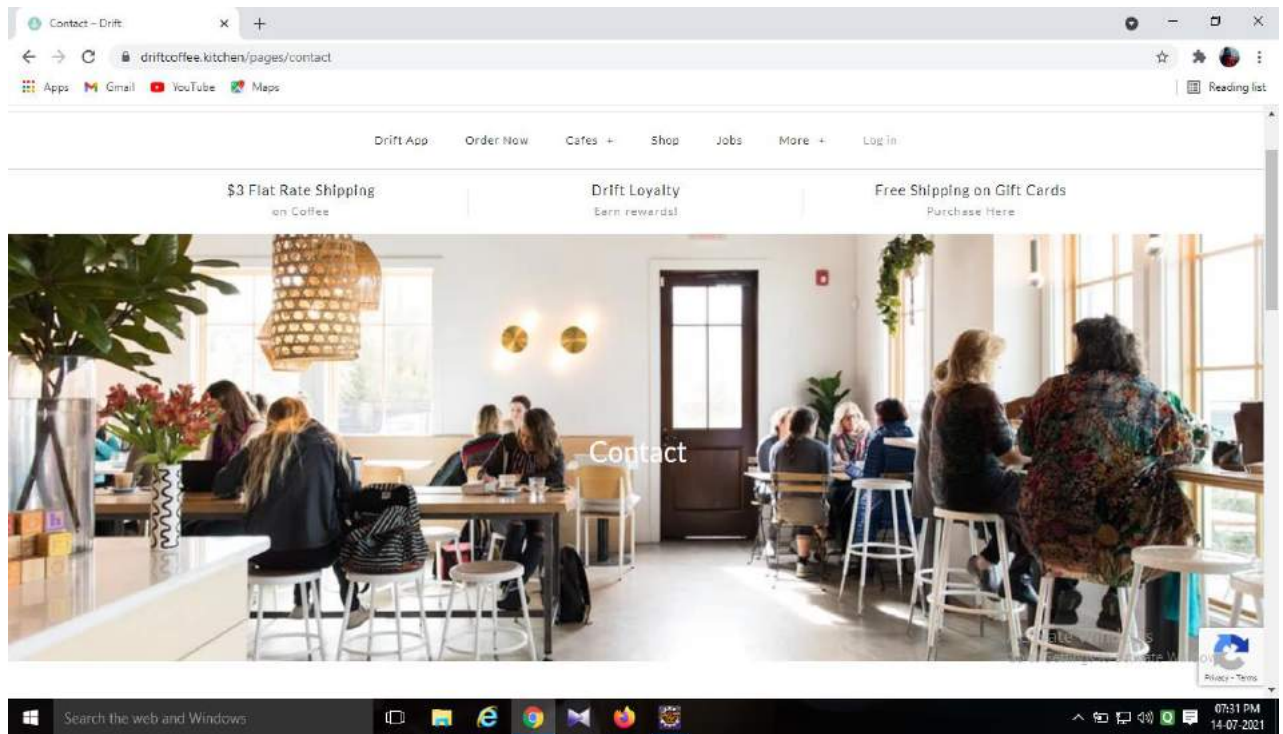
Contact – Drift

driftcoffee.kitchen/pages/contact

Apps Gmail YouTube Maps

Reading list

Drift App Order Now Cafes + Shop Jobs More + Log in

$3 Flat Rate Shipping
on Coffee

Drift Loyalty
Earn rewards!

Free Shipping on Gift Cards
Purchase Here

Contact

Activate Windows
Go to Settings to activate Windows.

Privacy - Terms

Search the web and Windows

07:31 PM
14-07-2021